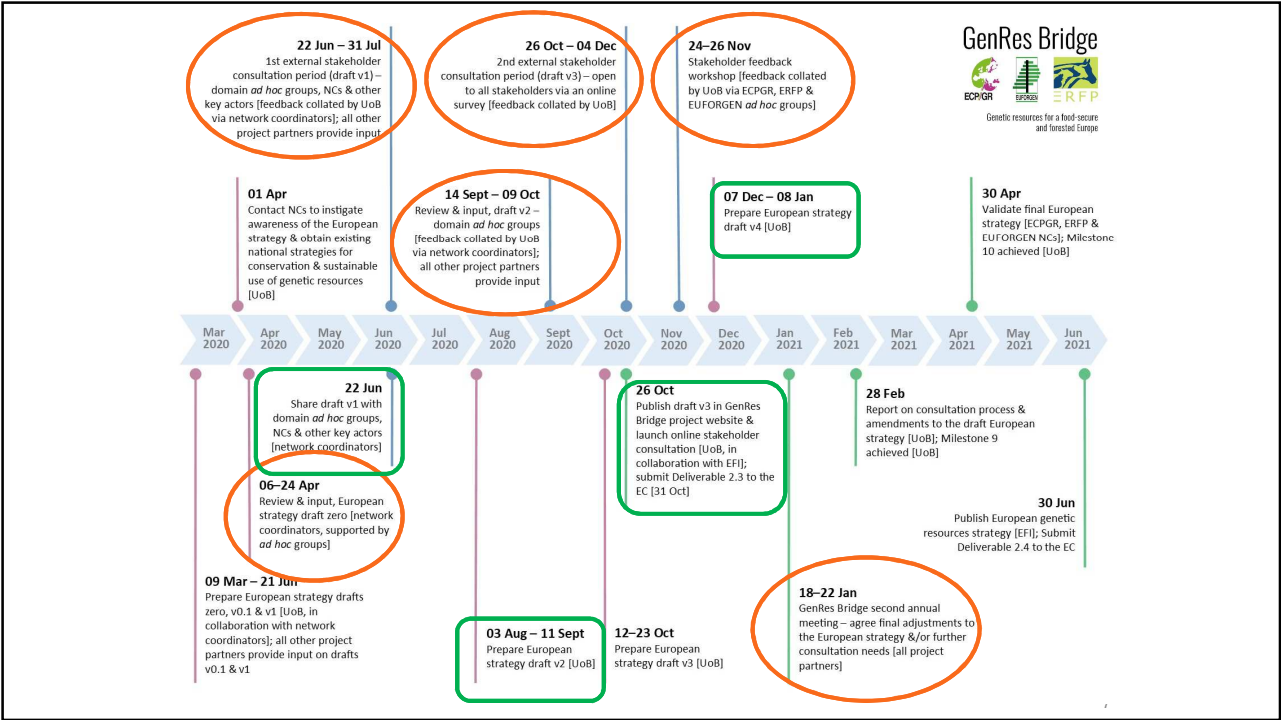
22 Jun – 31 Jul
1st external stakeholder consultation period (draft v1) – domain *ad hoc* groups, NCs & other key actors [feedback collated by UoB via network coordinators]; all other project partners provide input

26 Oct – 04 Dec
2nd external stakeholder consultation period (draft v3) – open to all stakeholders via an online survey [feedback collated by UoB]

24–26 Nov
Stakeholder feedback workshop [feedback collated by UoB via ECPGR, ERFP & EUFORGEN *ad hoc* groups]

GenRes Bridge

ECPGR EUFORGEN ERFP

Genetic resources for a food-secure and forested Europe

01 Apr
Contact NCs to instigate awareness of the European strategy & obtain existing national strategies for conservation & sustainable use of genetic resources [UoB]

14 Sept – 09 Oct
Review & input, draft v2 – domain *ad hoc* groups [feedback collated by UoB via network coordinators]; all other project partners provide input

07 Dec – 08 Jan
Prepare European strategy draft v4 [UoB]

30 Apr
Validate final European strategy [ECPGR, ERFP & EUFORGEN NCs]; Milestone 10 achieved [UoB]

Mar 2020 | Apr 2020 | May 2020 | Jun 2020 | Jul 2020 | Aug 2020 | Sept 2020 | Oct 2020 | Nov 2020 | Dec 2020 | Jan 2021 | Feb 2021 | Mar 2021 | Apr 2021 | May 2021 | Jun 2021

22 Jun
Share draft v1 with domain *ad hoc* groups, NCs & other key actors [network coordinators]

26 Oct
Publish draft v3 in GenRes Bridge project website & launch online stakeholder consultation [UoB, in collaboration with EFI]; submit Deliverable 2.3 to the EC [31 Oct]

28 Feb
Report on consultation process & amendments to the draft European strategy [UoB]; Milestone 9 achieved [UoB]

06–24 Apr
Review & input, European strategy draft zero [network coordinators, supported by *ad hoc* groups]

30 Jun
Publish European genetic resources strategy [EFI]; Submit Deliverable 2.4 to the EC

09 Mar – 21 Jun
Prepare European strategy drafts zero, v0.1 & v1 [UoB, in collaboration with network coordinators]; all other project partners provide input on drafts v0.1 & v1

03 Aug – 11 Sept
Prepare European strategy draft v2 [UoB]

12–23 Oct
Prepare European strategy draft v3 [UoB]

18–22 Jan
GenRes Bridge second annual meeting – agree final adjustments to the European strategy &/or further consultation needs [all project partners]